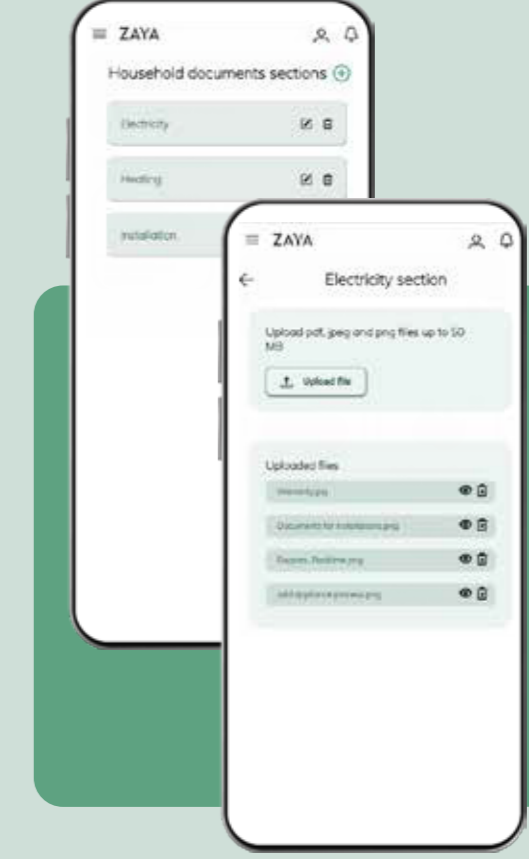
ZAYA

Household documents sections

Electricity

Heating

Installation

ZAYA

Electricity section

Upload pdf, jpeg and png files up to 50 MB

Upload file

Uploaded files

Warranty.jpg

Documents for installations.png

Repairs_Redtime.png

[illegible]